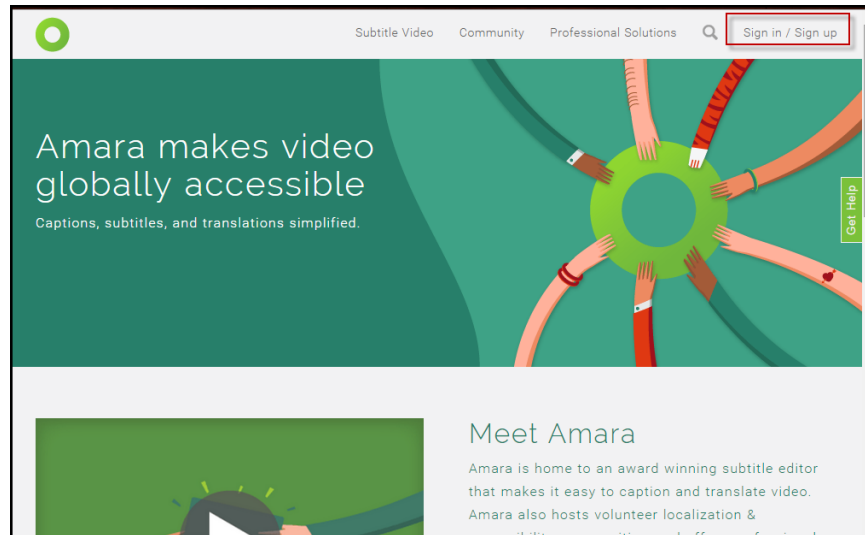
Subtitle Video Community Professional Solutions Sign in / Sign up

Amara makes video globally accessible

Captions, subtitles, and translations simplified.

Get Help

Meet Amara

Amara is home to an award winning subtitle editor that makes it easy to caption and translate video. Amara also hosts volunteer localization & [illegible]